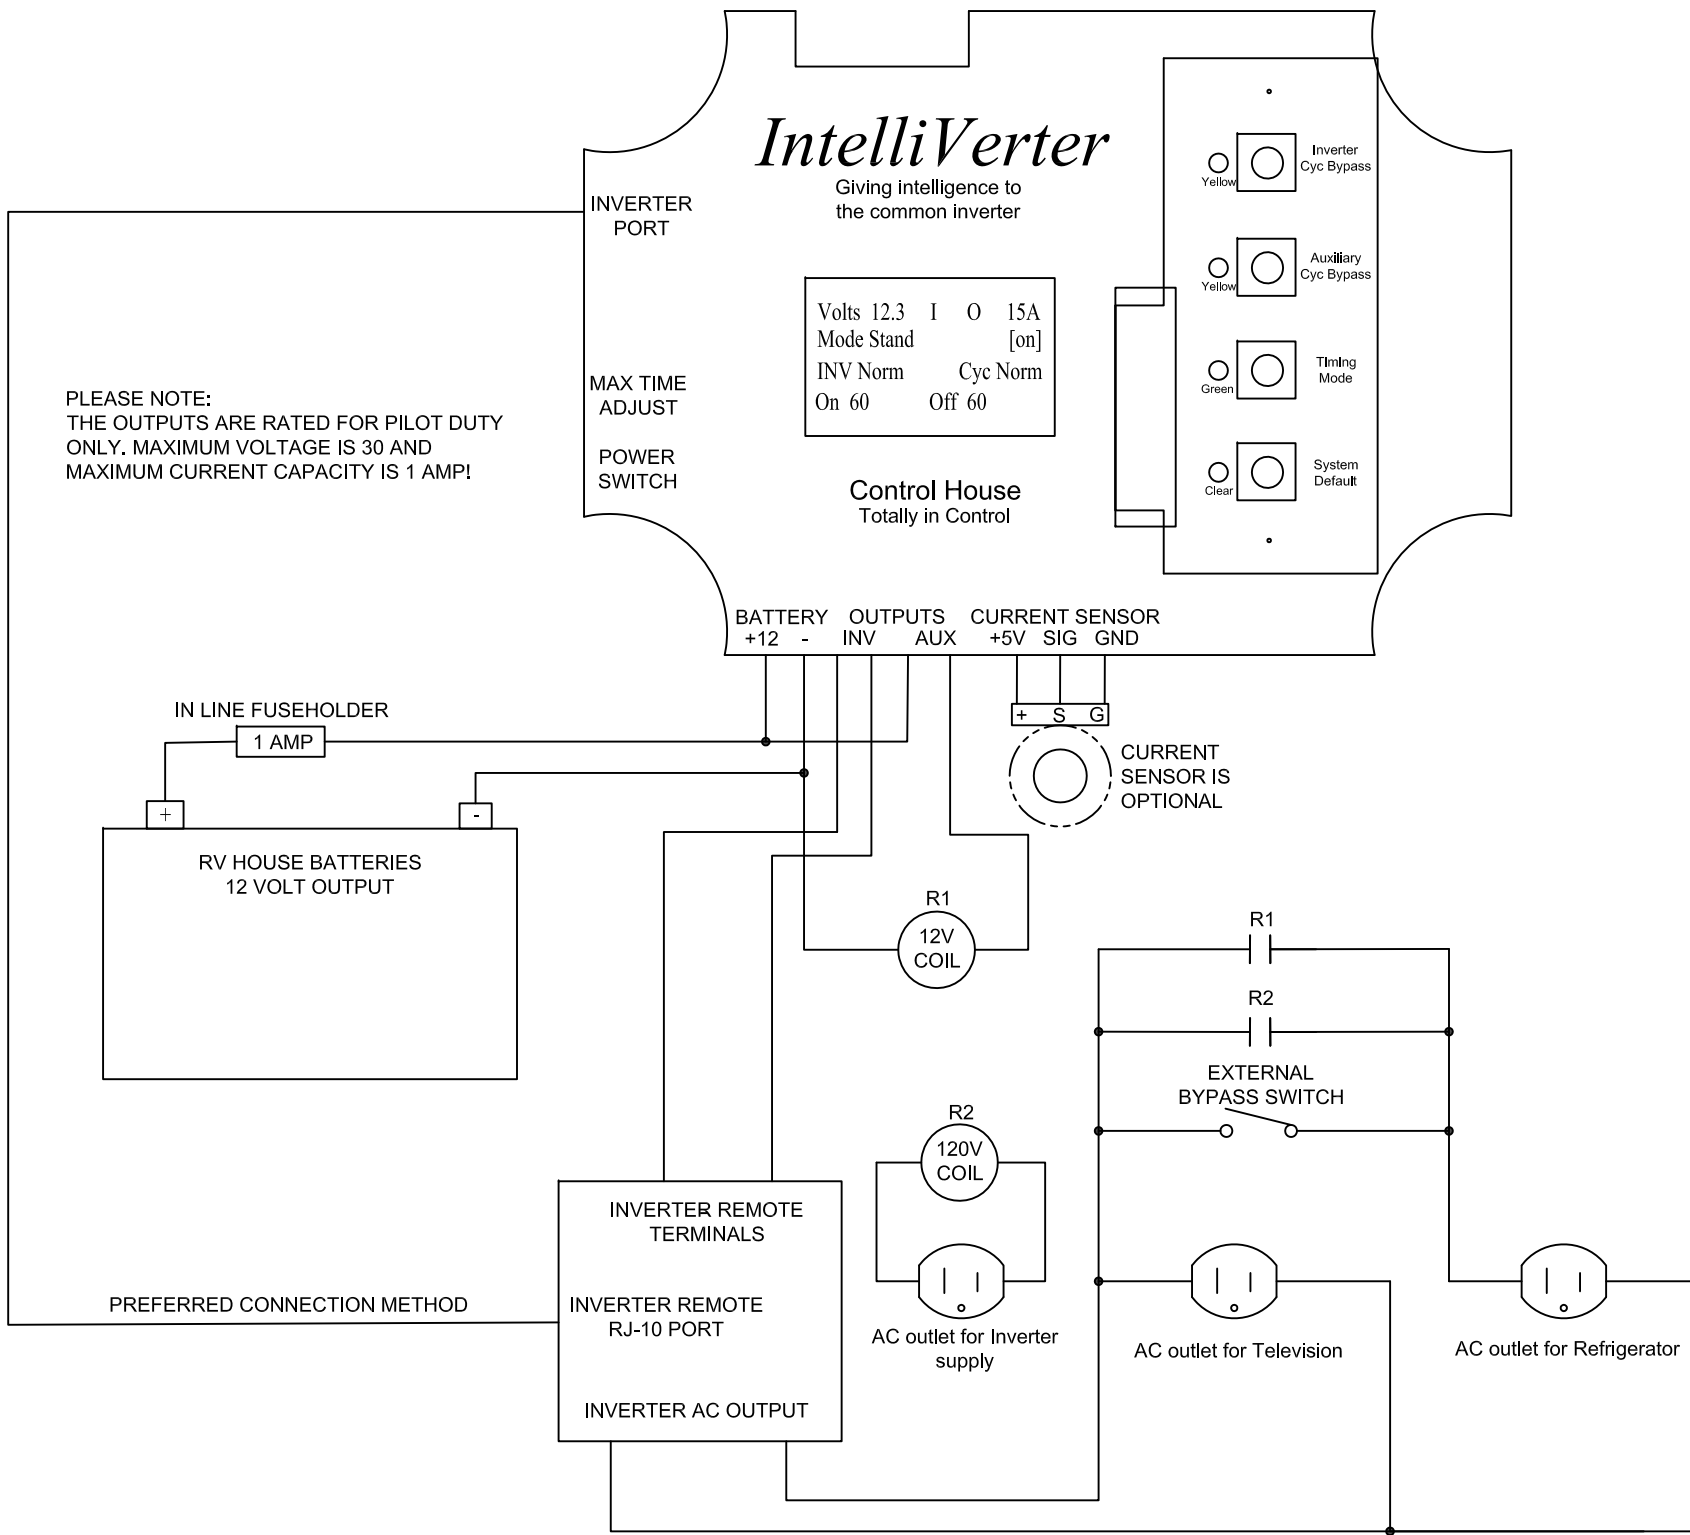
IntelliVerter
Giving intelligence to the common inverter

INVERTER PORT

Volts 12.3 I O 15A
Mode Stand [on]
INV Norm Cyc Norm
On 60 Off 60

Yellow
Inverter Cyc Bypass

Yellow
Auxiliary Cyc Bypass

Green
Timing Mode

Clear
System Default

MAX TIME ADJUST

POWER SWITCH

Control House
Totally in Control

PLEASE NOTE:
THE OUTPUTS ARE RATED FOR PILOT DUTY ONLY. MAXIMUM VOLTAGE IS 30 AND MAXIMUM CURRENT CAPACITY IS 1 AMP!

BATTERY +12 -
OUTPUTS INV AUX
CURRENT SENSOR +5V SIG GND

+ S G

IN LINE FUSEHOLDER
1 AMP

CURRENT SENSOR IS OPTIONAL

+ -
RV HOUSE BATTERIES
12 VOLT OUTPUT

R1
12V COIL

R1
R2

EXTERNAL BYPASS SWITCH

R2
120V COIL

INVERTER REMOTE TERMINALS
PREFERRED CONNECTION METHOD
INVERTER REMOTE RJ-10 PORT
INVERTER AC OUTPUT

AC outlet for Inverter supply
AC outlet for Television
AC outlet for Refrigerator